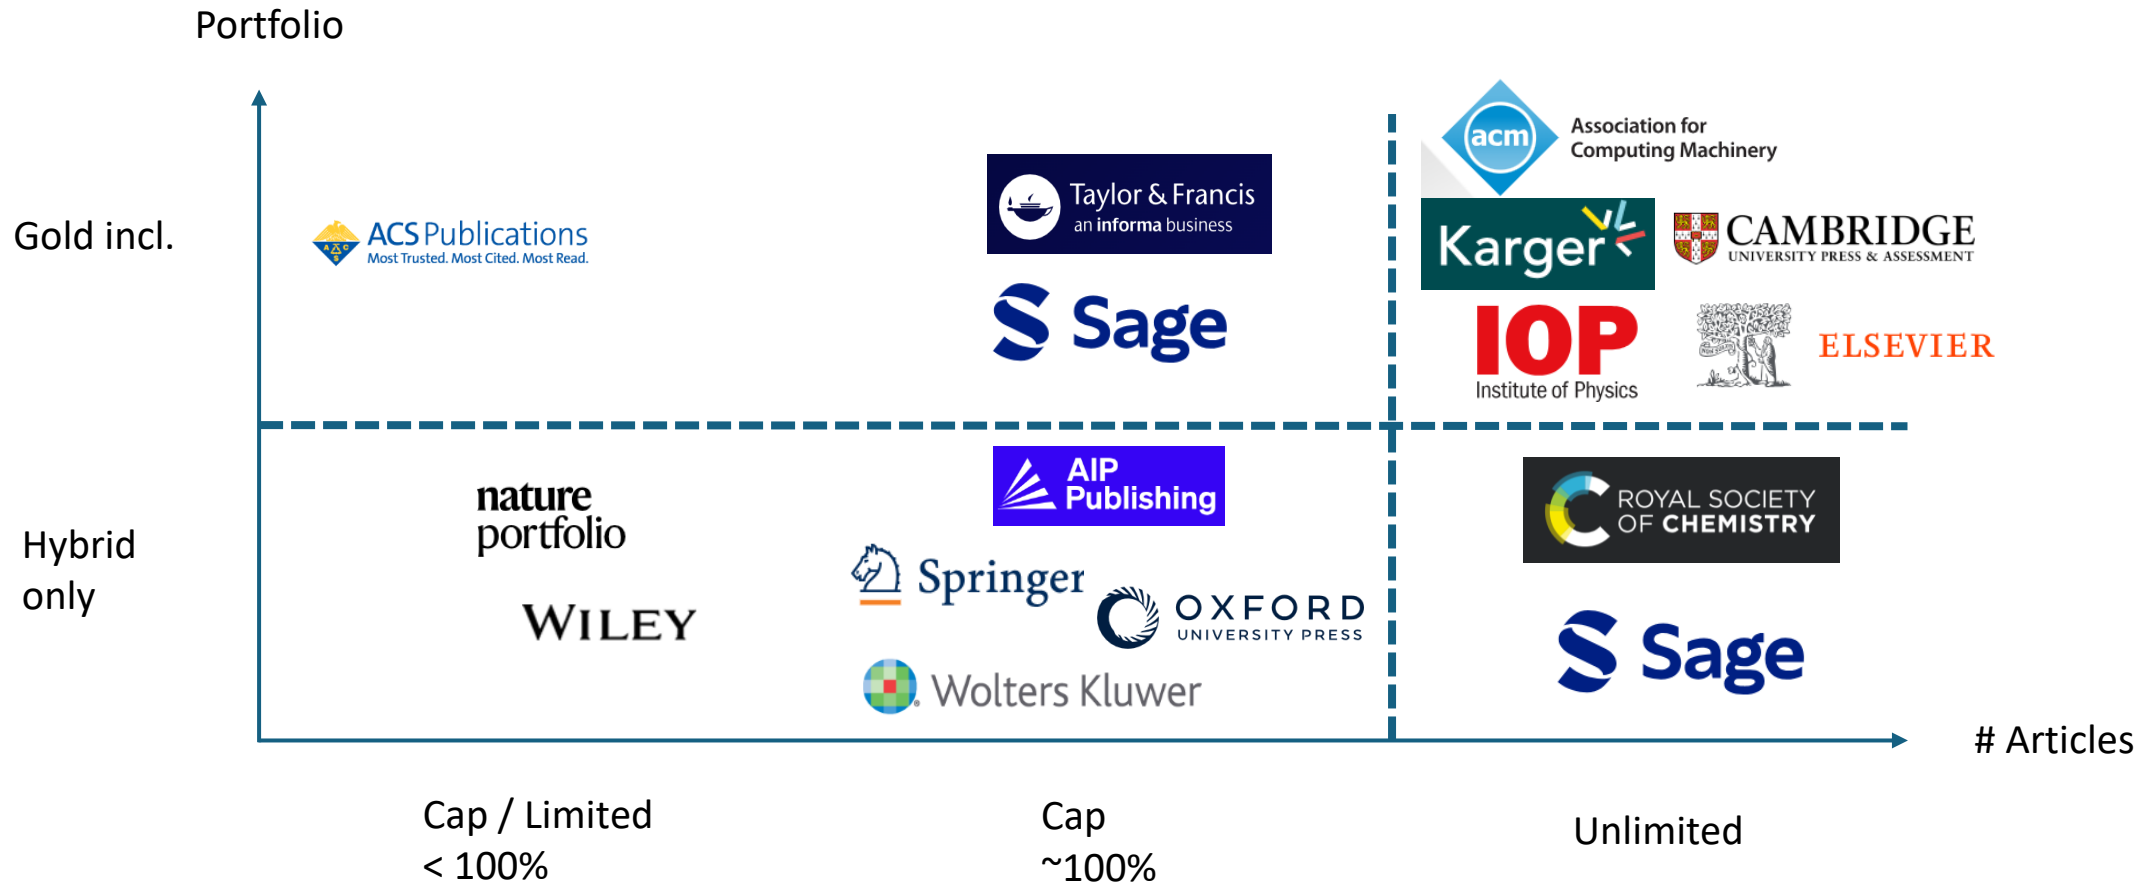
Portfolio

Gold incl.

ACS Publications
Most Trusted. Most Cited. Most Read.

Taylor & Francis
an informa business

Sage

acm
Association for Computing Machinery

Karger

CAMBRIDGE
UNIVERSITY PRESS & ASSESSMENT

IOP
Institute of Physics

ELSEVIER

Hybrid only

nature portfolio

WILEY

AIP Publishing

Springer

OXFORD
UNIVERSITY PRESS

Wolters Kluwer

ROYAL SOCIETY OF CHEMISTRY

Sage

# Articles

Cap / Limited
< 100%

Cap
~100%

Unlimited